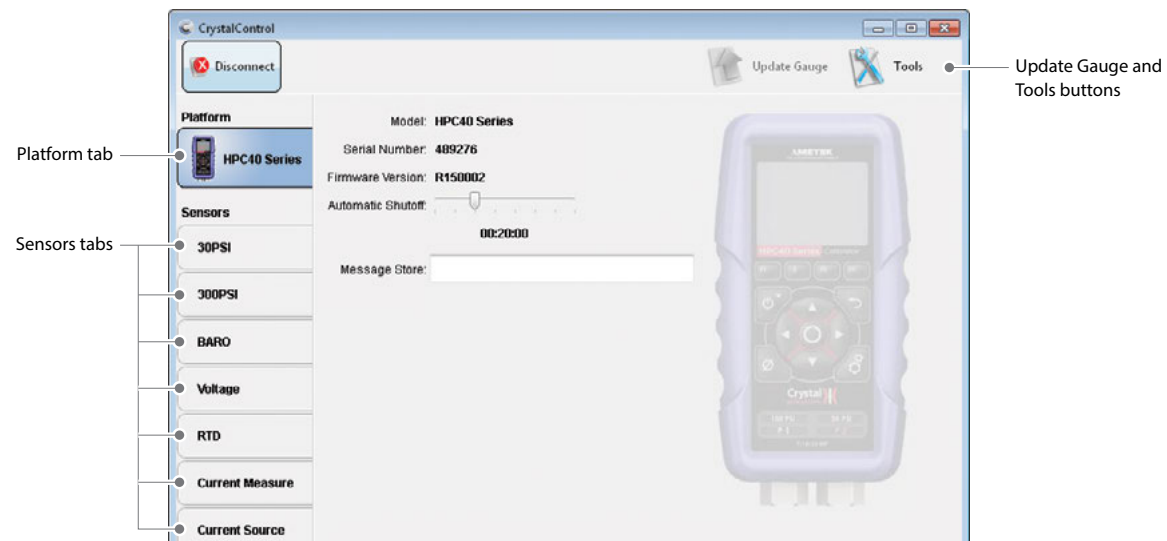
CrystalControl

Disconnect

Update Gauge

Tools

Update Gauge and Tools buttons

Platform

Platform tab

HPC40 Series

Sensors

Sensors tabs

30PSI

300PSI

BARO

Voltage

RTD

Current Measure

Current Source

Model: HPC40 Series

Serial Number: 489276

Firmware Version: R150002

Automatic Shutoff:

00:20:00

Message Store:

AMETEK

HPC40 Series

Crystal